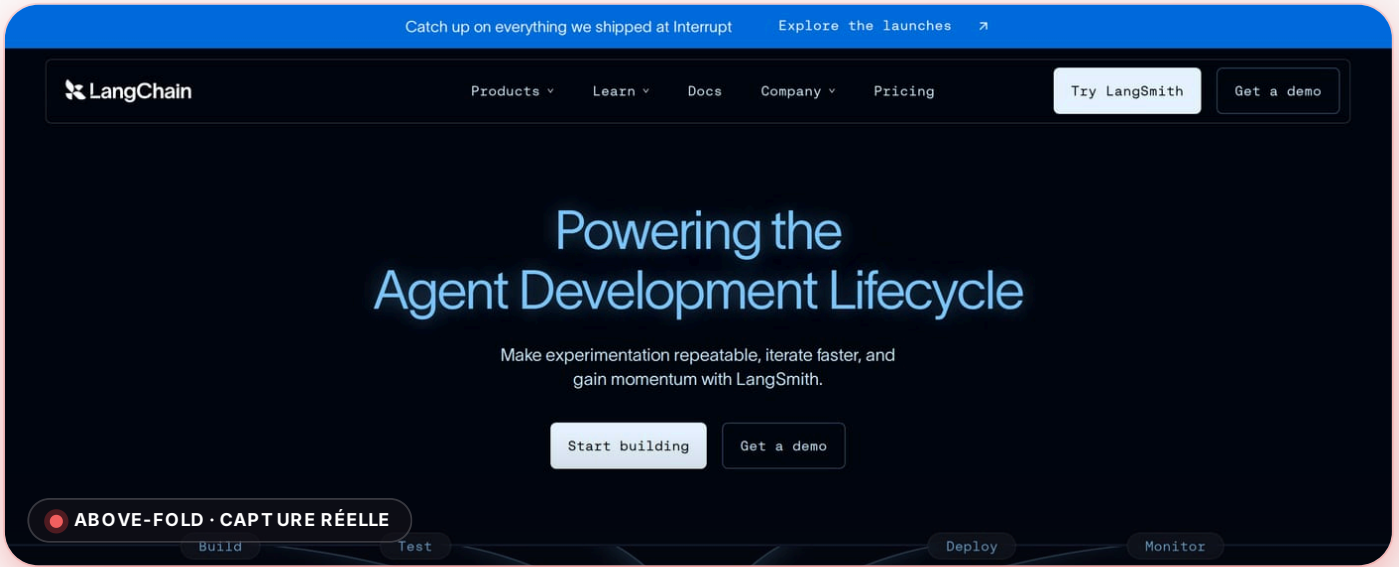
Catch up on everything we shipped at Interrupt Explore the launches ↗

LangChain

Products ˅ Learn ˅ Docs Company ˅ Pricing

Try LangSmith Get a demo

Powering the Agent Development Lifecycle

Make experimentation repeatable, iterate faster, and gain momentum with LangSmith.

Start building Get a demo

ABOVE-FOLD · CAPTURE RÉELLE

Build Test Deploy Monitor